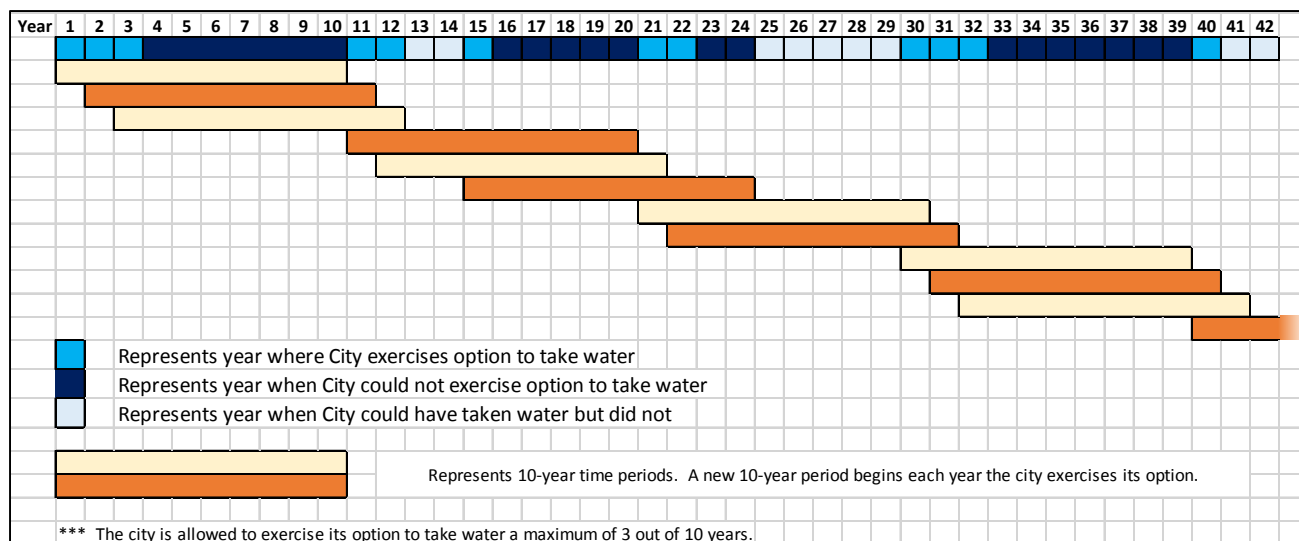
| Year | 1 | 2 | 3 | 4 | 5 | 6 | 7 | 8 | 9 | 10 | 11 | 12 | 13 | 14 | 15 | 16 | 17 | 18 | 19 | 20 | 21 | 22 | 23 | 24 | 25 | 26 | 27 | 28 | 29 | 30 | 31 | 32 | 33 | 34 | 35 | 36 | 37 | 38 | 39 | 40 | 41 | 42 |
|---|---|---|---|---|---|---|---|---|---|---|---|---|---|---|---|---|---|---|---|---|---|---|---|---|---|---|---|---|---|---|---|---|---|---|---|---|---|---|---|---|---|---|

Represents year where City exercises option to take water

Represents year when City could not exercise option to take water

Represents year when City could have taken water but did not

Represents 10-year time periods. A new 10-year period begins each year the city exercises its option.

*** The city is allowed to exercise its option to take water a maximum of 3 out of 10 years.